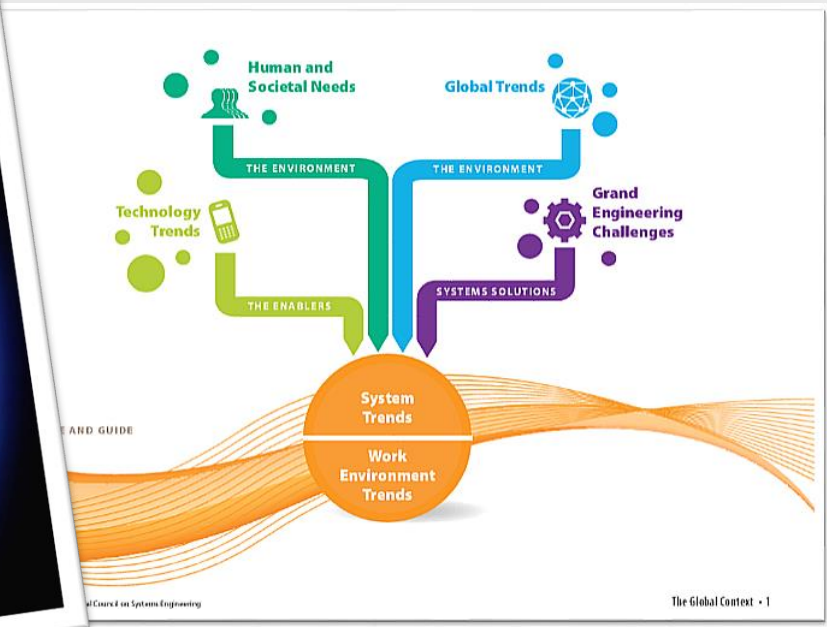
Human and Societal Needs

Global Trends

THE ENVIRONMENT

THE ENVIRONMENT

Technology Trends

Grand Engineering Challenges

THE ENABLERS

SYSTEMS SOLUTIONS

System Trends

Work Environment Trends

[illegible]E AND GUIDE

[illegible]al Council on Systems Engineering

The Global Context • 1